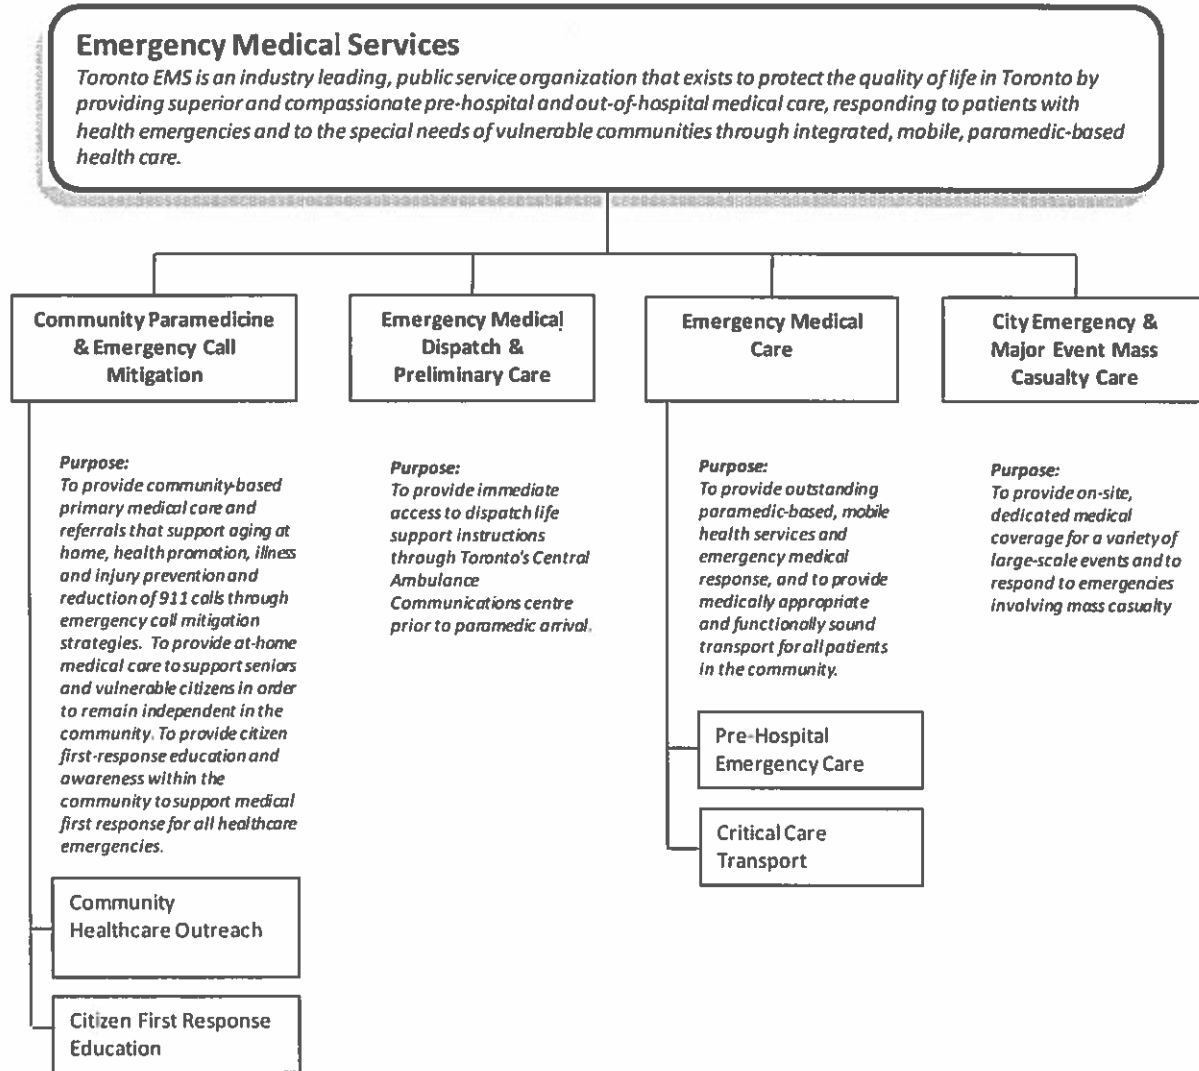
Emergency Medical Services

Toronto EMS is an industry leading, public service organization that exists to protect the quality of life in Toronto by providing superior and compassionate pre-hospital and out-of-hospital medical care, responding to patients with health emergencies and to the special needs of vulnerable communities through integrated, mobile, paramedic-based health care.

Community Paramedicine & Emergency Call Mitigation

Purpose:
To provide community-based primary medical care and referrals that support aging at home, health promotion, illness and injury prevention and reduction of 911 calls through emergency call mitigation strategies. To provide at-home medical care to support seniors and vulnerable citizens in order to remain independent in the community. To provide citizen first-response education and awareness within the community to support medical first response for all healthcare emergencies.

Community Healthcare Outreach

Citizen First Response Education

Emergency Medical Dispatch & Preliminary Care

Purpose:
To provide immediate access to dispatch life support instructions through Toronto's Central Ambulance Communications centre prior to paramedic arrival.

Emergency Medical Care

Purpose:
To provide outstanding paramedic-based, mobile health services and emergency medical response, and to provide medically appropriate and functionally sound transport for all patients in the community.

Pre-Hospital Emergency Care

Critical Care Transport

City Emergency & Major Event Mass Casualty Care

Purpose:
To provide on-site, dedicated medical coverage for a variety of large-scale events and to respond to emergencies involving mass casualty